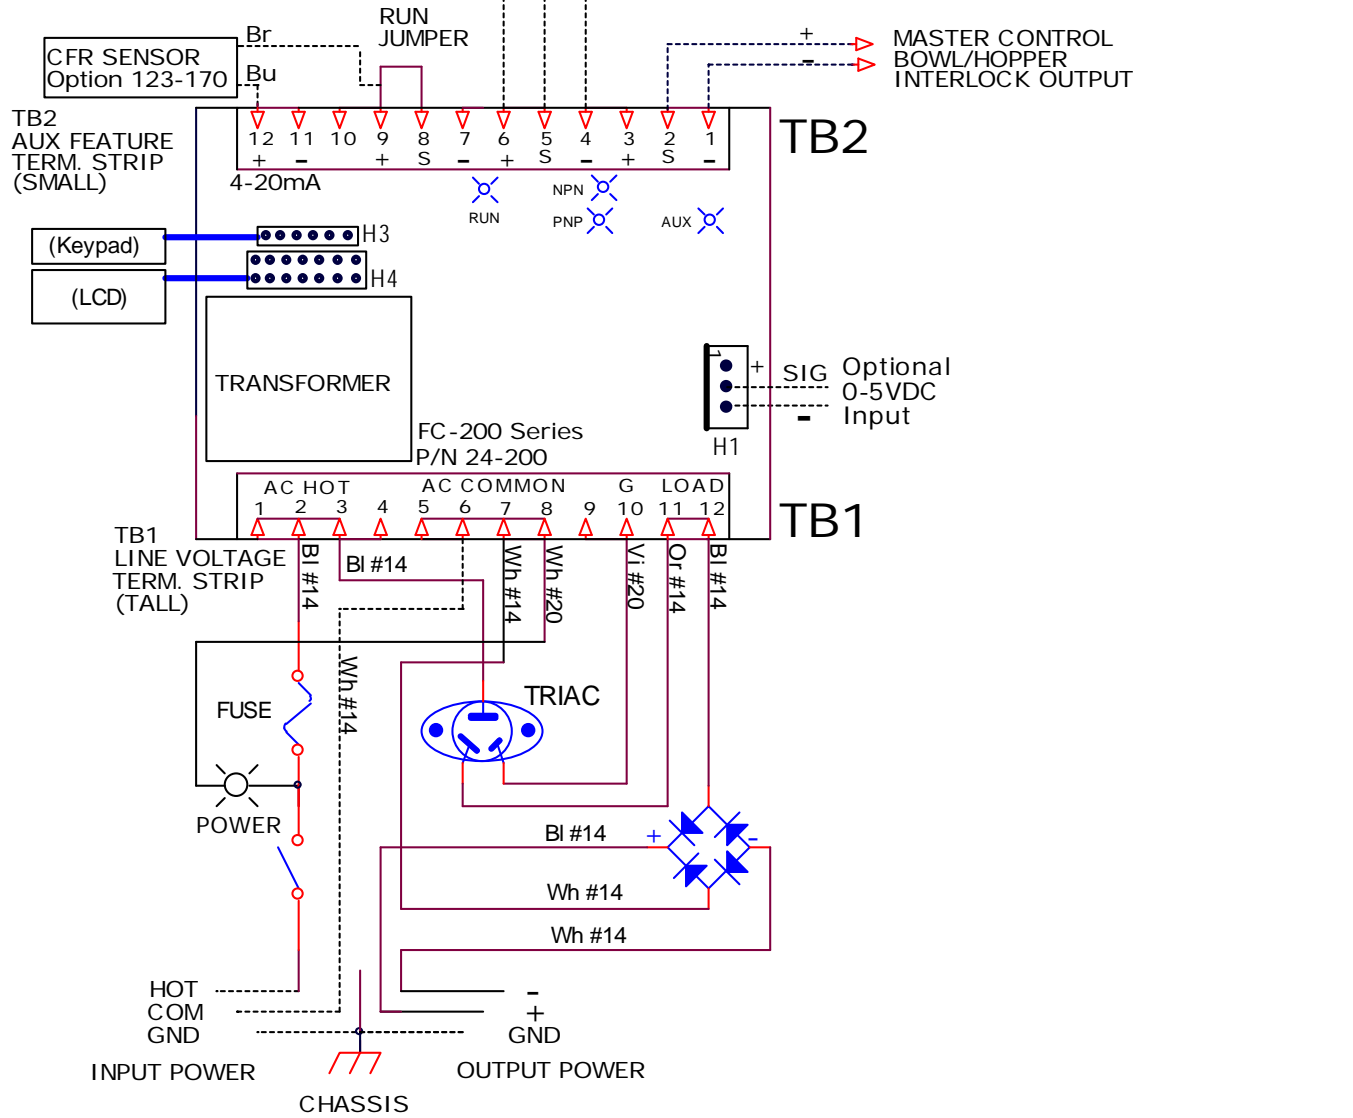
RUN JUMPER

CFR SENSOR Option 123-170

Br

Bu

MASTER CONTROL BOWL/HOPPER INTERLOCK OUTPUT

+

-

TB2 AUX FEATURE TERM. STRIP (SMALL)

12 11 10 9 8 7 6 5 4 3 2 1
+ - + S - + S - + S -

TB2

4-20mA

RUN

NPN

PNP

AUX

(Keypad)

H3

(LCD)

H4

TRANSFORMER

+

SIG

Optional 0-5VDC Input

-

H1

FC-200 Series P/N 24-200

AC HOT

AC COMMON

G

LOAD

1 2 3 4 5 6 7 8 9 10 11 12

TB1

TB1 LINE VOLTAGE TERM. STRIP (TALL)

Bl #14

Bl #14

Wh #14

Wh #20

Vi #20

Or #14

Bl #14

Wh #14

FUSE

TRIAC

POWER

Bl #14

+

-

Wh #14

Wh #14

HOT

COM

GND

INPUT POWER

CHASSIS

-

+

GND

OUTPUT POWER